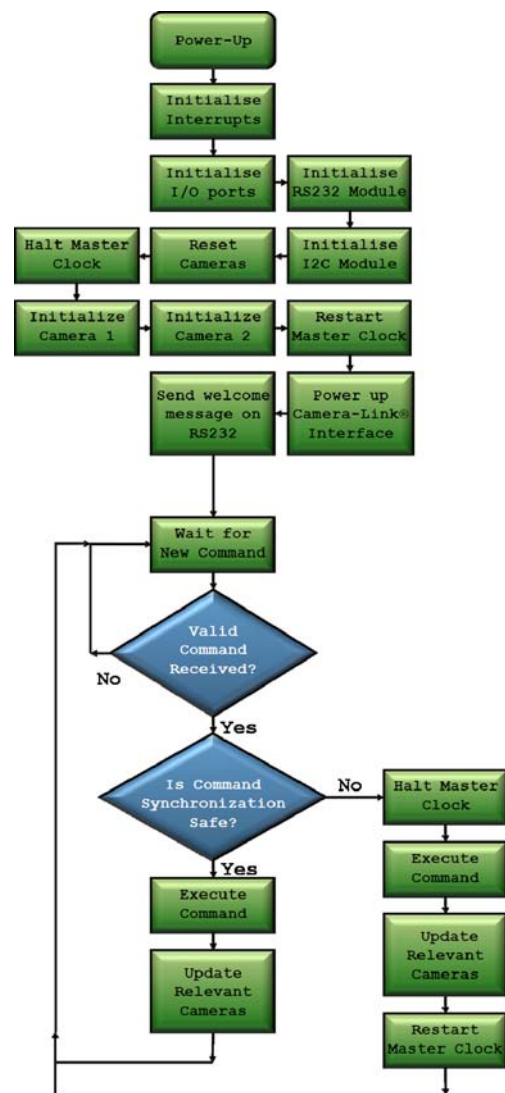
Power-Up

Initialise Interrupts

Initialise I/O ports

Initialise RS232 Module

Halt Master Clock

Reset Cameras

Initialise I2C Module

Initialize Camera 1

Initialize Camera 2

Restart Master Clock

Send welcome message on RS232

Power up Camera-Link® Interface

Wait for New Command

Valid Command Received?

No

Yes

Is Command Synchronization Safe?

No

Halt Master Clock

Yes

Execute Command

Execute Command

Update Relevant Cameras

Update Relevant Cameras

Restart Master Clock